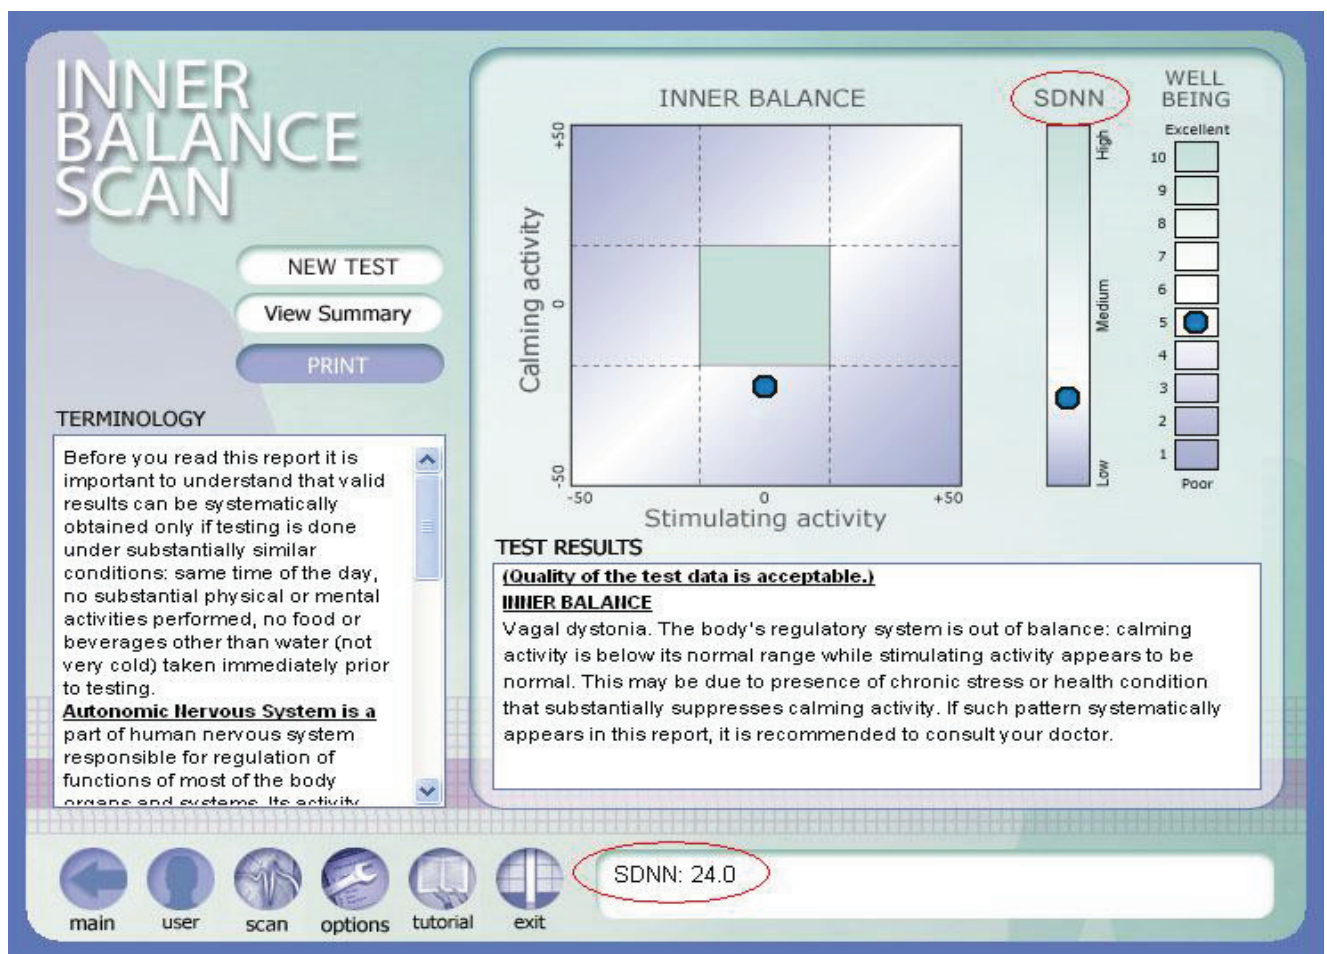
INNER BALANCE SCAN

NEW TEST

View Summary

PRINT

TERMINOLOGY

Before you read this report it is important to understand that valid results can be systematically obtained only if testing is done under substantially similar conditions: same time of the day, no substantial physical or mental activities performed, no food or beverages other than water (not very cold) taken immediately prior to testing.

Autonomic Nervous System is a part of human nervous system responsible for regulation of functions of most of the body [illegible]

INNER BALANCE

+50

0

-50

Calming activity

-50

0

+50

Stimulating activity

SDNN

High

Medium

Low

WELL BEING

Excellent

10

9

8

7

6

5

4

3

2

1

Poor

TEST RESULTS

(Quality of the test data is acceptable.)

INNER BALANCE

Vagal dystonia. The body's regulatory system is out of balance: calming activity is below its normal range while stimulating activity appears to be normal. This may be due to presence of chronic stress or health condition that substantially suppresses calming activity. If such pattern systematically appears in this report, it is recommended to consult your doctor.

main user scan options tutorial exit

SDNN: 24.0